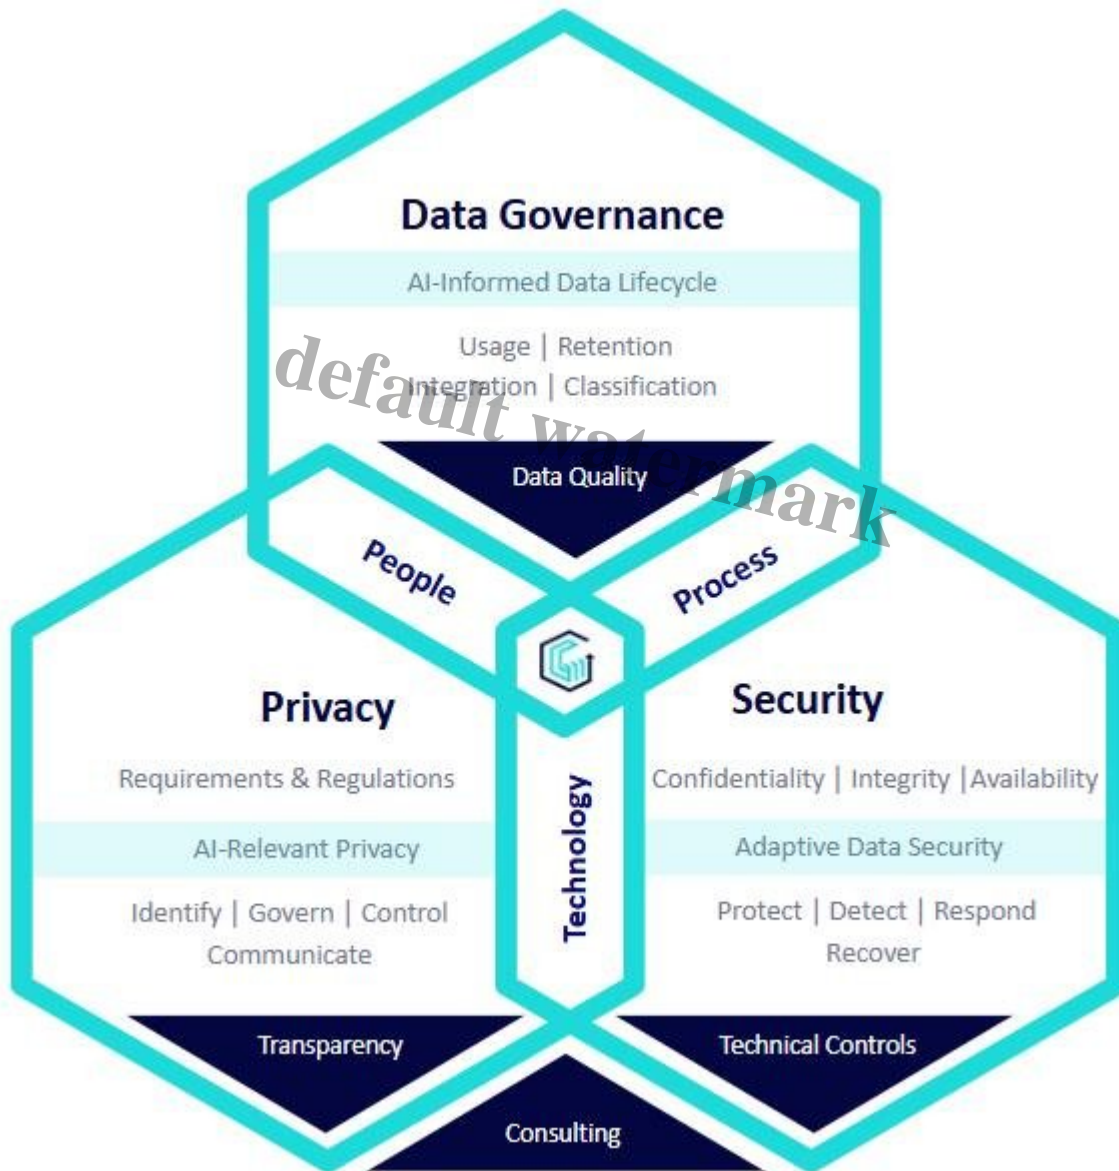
Data Governance

AI-Informed Data Lifecycle

Usage | Retention
Integration | Classification

Data Quality

default watermark

People

Process

Privacy

Requirements & Regulations

AI-Relevant Privacy

Identify | Govern | Control
Communicate

Technology

Security

Confidentiality | Integrity |Availability

Adaptive Data Security

Protect | Detect | Respond
Recover

Transparency

Technical Controls

Consulting